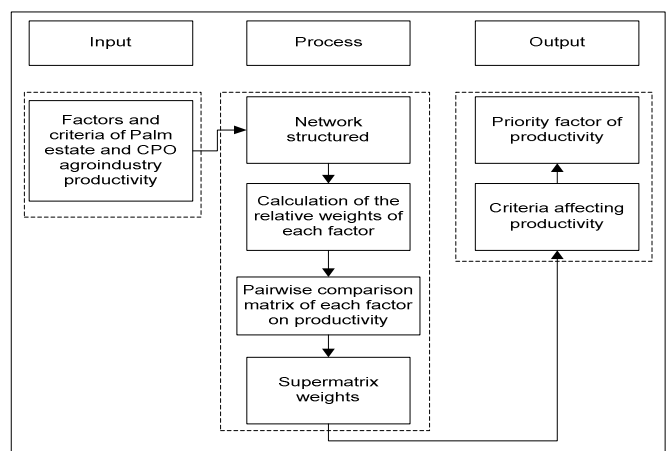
Input

Process

Output

Factors and criteria of Palm estate and CPO agroindustry productivity

Network structured

Calculation of the relative weights of each factor

Pairwise comparison matrix of each factor on productivity

Supermatrix weights

Priority factor of productivity

Criteria affecting productivity